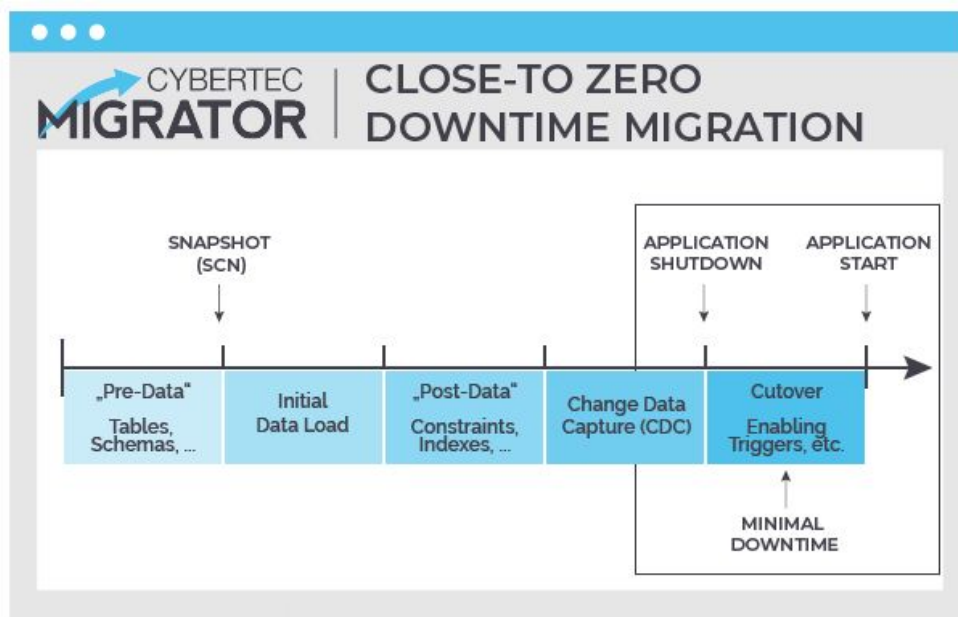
CYBERTEC MIGRATOR

CLOSE-TO ZERO DOWNTIME MIGRATION

SNAPSHOT (SCN)

APPLICATION SHUTDOWN

APPLICATION START

„Pre-Data"
Tables, Schemas, ...

Initial Data Load

„Post-Data"
Constraints, Indexes, ...

Change Data Capture (CDC)

Cutover
Enabling Triggers, etc.

MINIMAL DOWNTIME